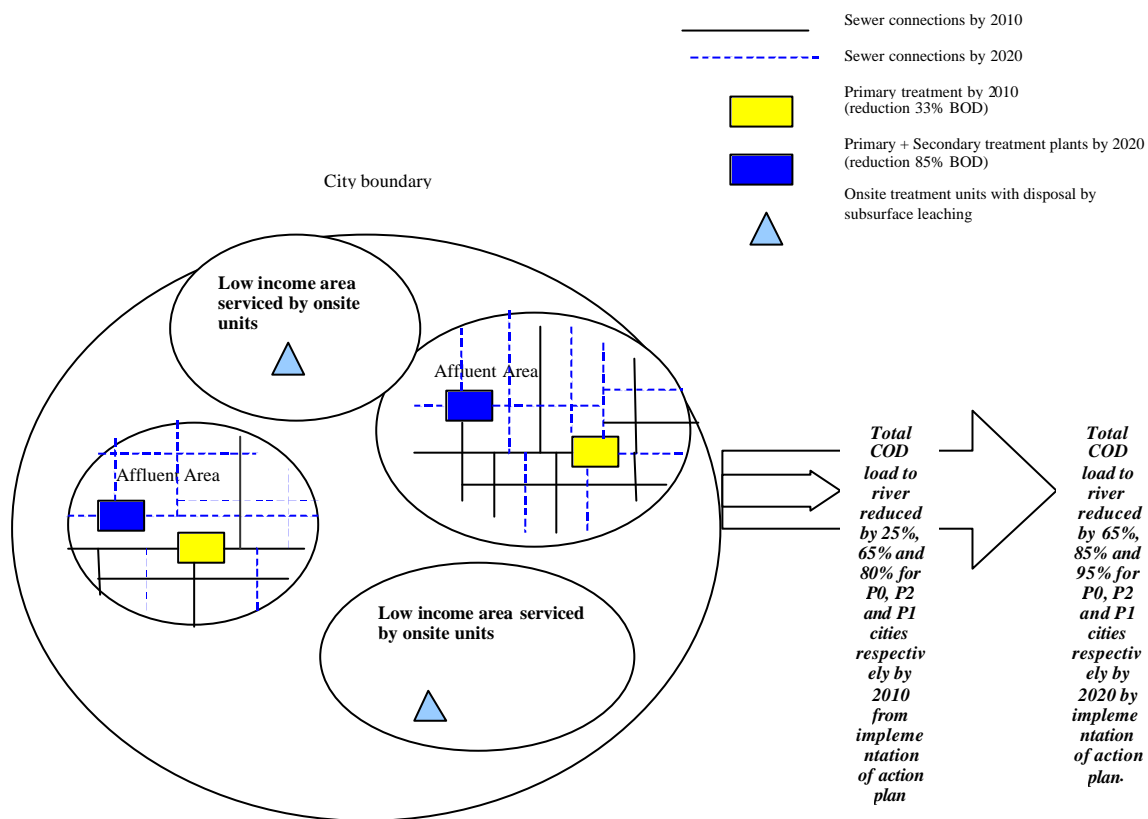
Sewer connections by 2010

Sewer connections by 2020

Primary treatment by 2010 (reduction 33% BOD)

Primary + Secondary treatment plants by 2020 (reduction 85% BOD)

Onsite treatment units with disposal by subsurface leaching

City boundary

**Low income area serviced by onsite units**

Affluent Area

Affluent Area

**Low income area serviced by onsite units**

***Total COD load to river reduced by 25%, 65% and 80% for P0, P2 and P1 cities respectively by 2010 from implementation of action plan***

***Total COD load to river reduced by 65%, 85% and 95% for P0, P2 and P1 cities respectively by 2020 by implementation of action plan.***